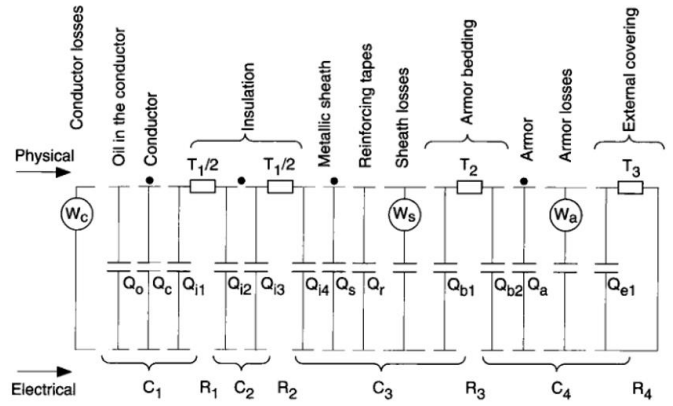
Conductor losses
Oil in the conductor
Conductor
Insulation
Metallic sheath
Reinforcing tapes
Sheath losses
Armor bedding
Armor
Armor losses
External covering

Physical

$T_1/2$
$T_1/2$
$T_2$
$T_3$

$W_c$
$W_s$
$W_a$

$Q_o$
$Q_c$
$Q_{i1}$
$Q_{i2}$
$Q_{i3}$
$Q_{i4}$
$Q_s$
$Q_r$
$Q_{b1}$
$Q_{b2}$
$Q_a$
$Q_{e1}$

Electrical
$C_1$
$R_1$
$C_2$
$R_2$
$C_3$
$R_3$
$C_4$
$R_4$